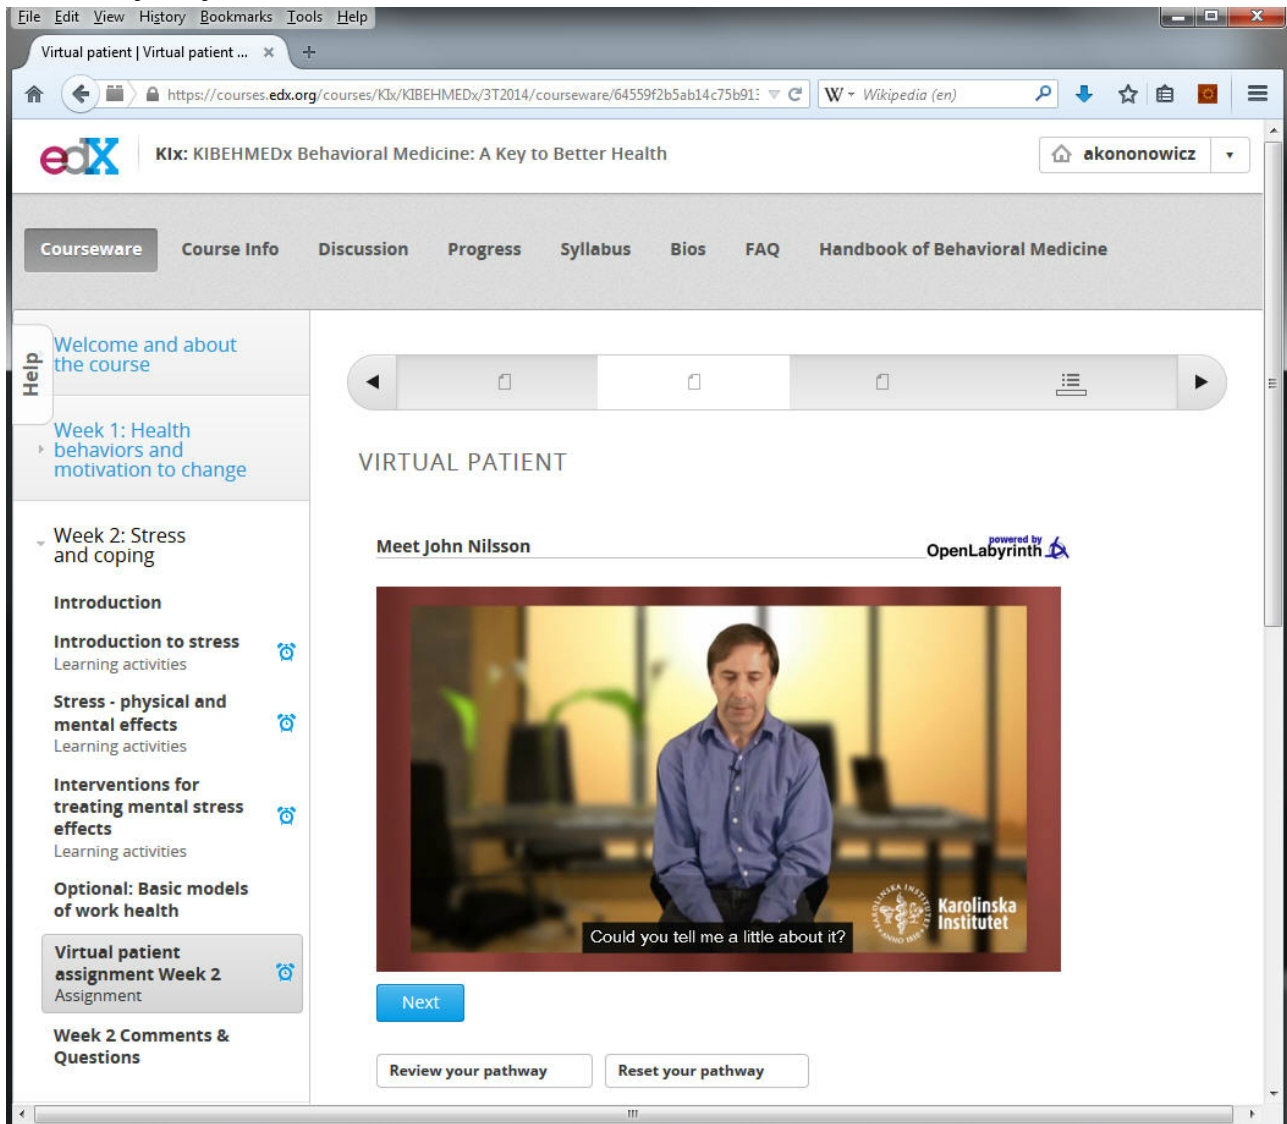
File Edit View History Bookmarks Tools Help

Virtual patient | Virtual patient ...

https://courses.edx.org/courses/KIx/KIBEHMEDx/3T2014/courseware/64559f2b5ab14c75b91

Wikipedia (en)

edX KIx: KIBEHMEDx Behavioral Medicine: A Key to Better Health

akononowicz

Courseware Course Info Discussion Progress Syllabus Bios FAQ Handbook of Behavioral Medicine

Help

Welcome and about the course

Week 1: Health behaviors and motivation to change

Week 2: Stress and coping

Introduction

Introduction to stress
Learning activities

Stress - physical and mental effects
Learning activities

Interventions for treating mental stress effects
Learning activities

Optional: Basic models of work health

Virtual patient assignment Week 2
Assignment

Week 2 Comments & Questions

VIRTUAL PATIENT

Meet John Nilsson

powered by OpenLabyrinth

Karolinska Institutet

Could you tell me a little about it?

Next

Review your pathway

Reset your pathway